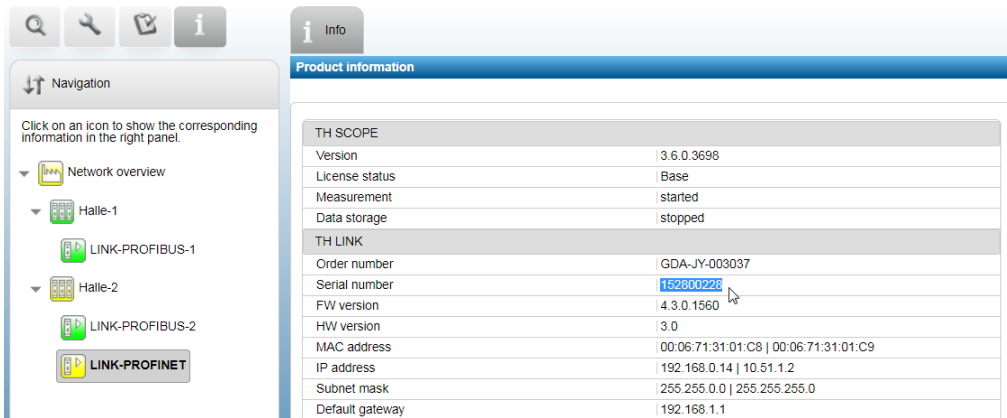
Info

Navigation

Product information

Click on an icon to show the corresponding information in the right panel.

Network overview

Halle-1

LINK-PROFIBUS-1

Halle-2

LINK-PROFIBUS-2

LINK-PROFINET

| TH SCOPE | |
|---|---|
| Version | 3.6.0.3698 |
| License status | Base |
| Measurement | started |
| Data storage | stopped |
| TH LINK | |
| Order number | GDA-JY-003037 |
| Serial number | 152800228 |
| FW version | 4.3.0.1560 |
| HW version | 3.0 |
| MAC address | 00:06:71:31:01:C8 \| 00:06:71:31:01:C9 |
| IP address | 192.168.0.14 \| 10.51.1.2 |
| Subnet mask | 255.255.0.0 \| 255.255.255.0 |
| Default gateway | 192.168.1.1 |